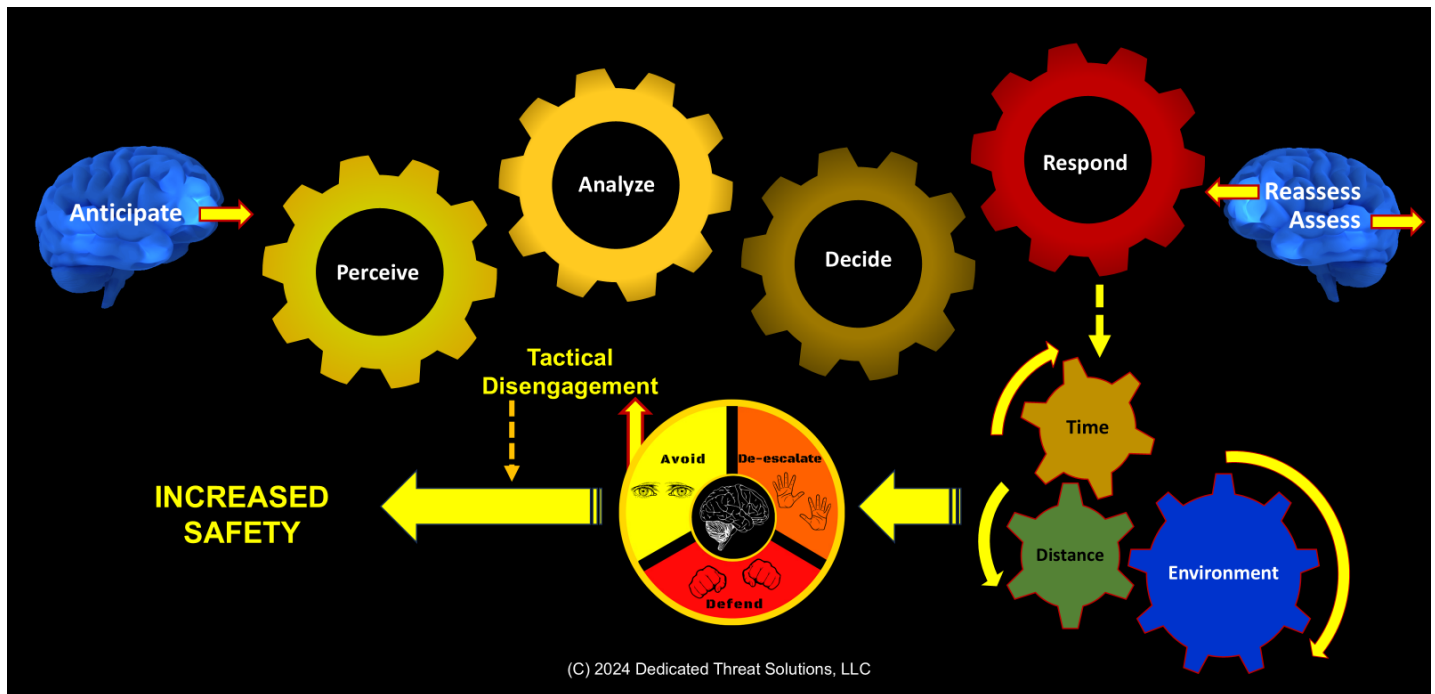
Anticipate

Perceive

Analyze

Decide

Respond

Reassess
Assess

Tactical Disengagement

Avoid

De-escalate

Defend

Time

Distance

Environment

INCREASED SAFETY

(C) 2024 Dedicated Threat Solutions, LLC